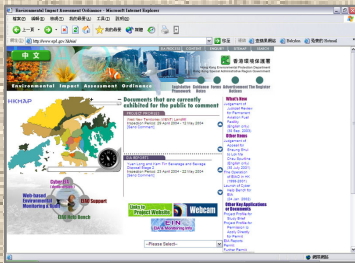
Environmental Impact Assessment Ordinance - Microsoft Internet Explorer

http://www.epd.gov.hk/eia/

中文

Environmental Impact Assessment Ordinance

香港環境保護署

Documents that are currently exhibited for the public to comment

Legislation Procedures Guidance Notes Forms Advertisement The Register Webcam

What's New

Other News

Other Non Applications

Links to Project Website

Webcam

Web-based Environmental Monitoring and Audit

EIAO Support

EIAO Quick Reach

-- Please Select --